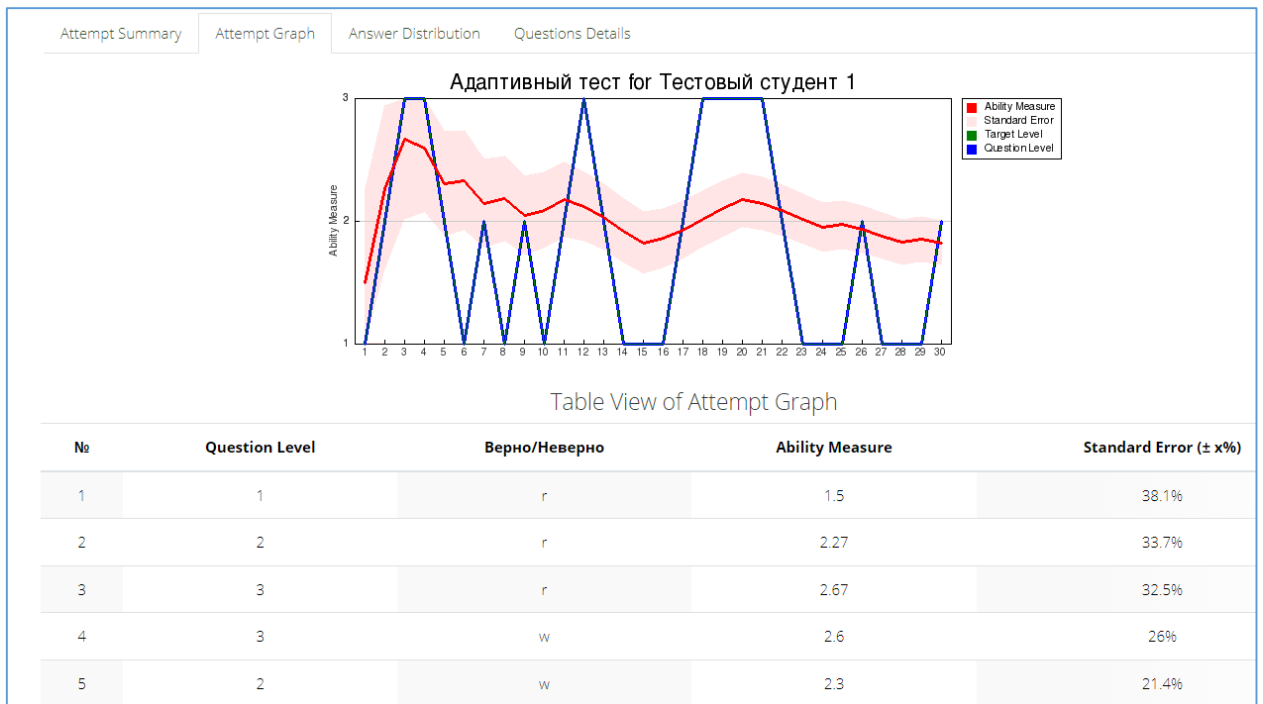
Attempt Summary | Attempt Graph | Answer Distribution | Questions Details

Адаптивный тест for Тестовый студент 1

Ability Measure
Standard Error
Target Level
Question Level

Ability Measure

3
2
1

1 2 3 4 5 6 7 8 9 10 11 12 13 14 15 16 17 18 19 20 21 22 23 24 25 26 27 28 29 30

Table View of Attempt Graph

| № | Question Level | Верно/Неверно | Ability Measure | Standard Error (± x%) |
|---|---|---|---|---|
| 1 | 1 | r | 1.5 | 38.1% |
| 2 | 2 | r | 2.27 | 33.7% |
| 3 | 3 | r | 2.67 | 32.5% |
| 4 | 3 | w | 2.6 | 26% |
| 5 | 2 | w | 2.3 | 21.4% |